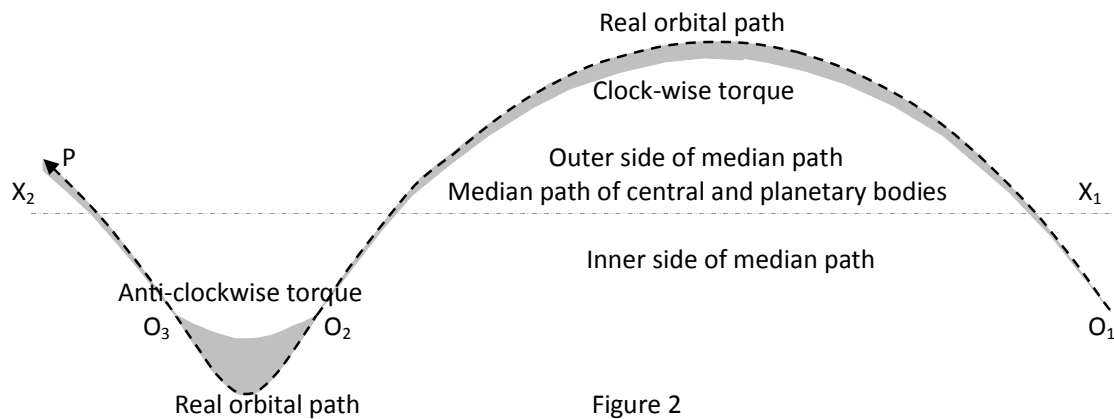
Real orbital path

Clock-wise torque

P

Outer side of median path

$X_2$

Median path of central and planetary bodies

$X_1$

Inner side of median path

Anti-clockwise torque

$O_3$

$O_2$

$O_1$

Real orbital path

Figure 2